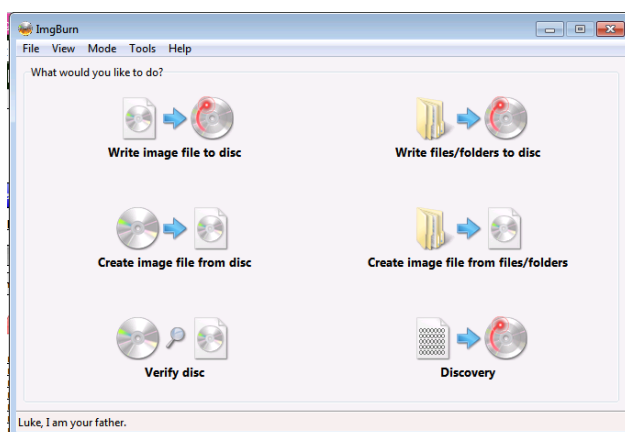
ImgBurn

File View Mode Tools Help

What would you like to do?

Write image file to disc

Write files/folders to disc

Create image file from disc

Create image file from files/folders

Verify disc

Discovery

Luke, I am your father.